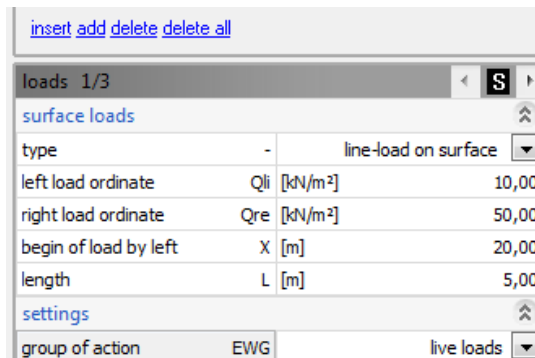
insert add delete delete all

loads 1/3

S

surface loads

| type | - | | line-load on surface |
|---|---|---|---|
| left load ordinate | Qli | [kN/m²] | 10,00 |
| right load ordinate | Qre | [kN/m²] | 50,00 |
| begin of load by left | X | [m] | 20,00 |
| length | L | [m] | 5,00 |

settings

| group of action | EWG | live loads |
|---|---|---|